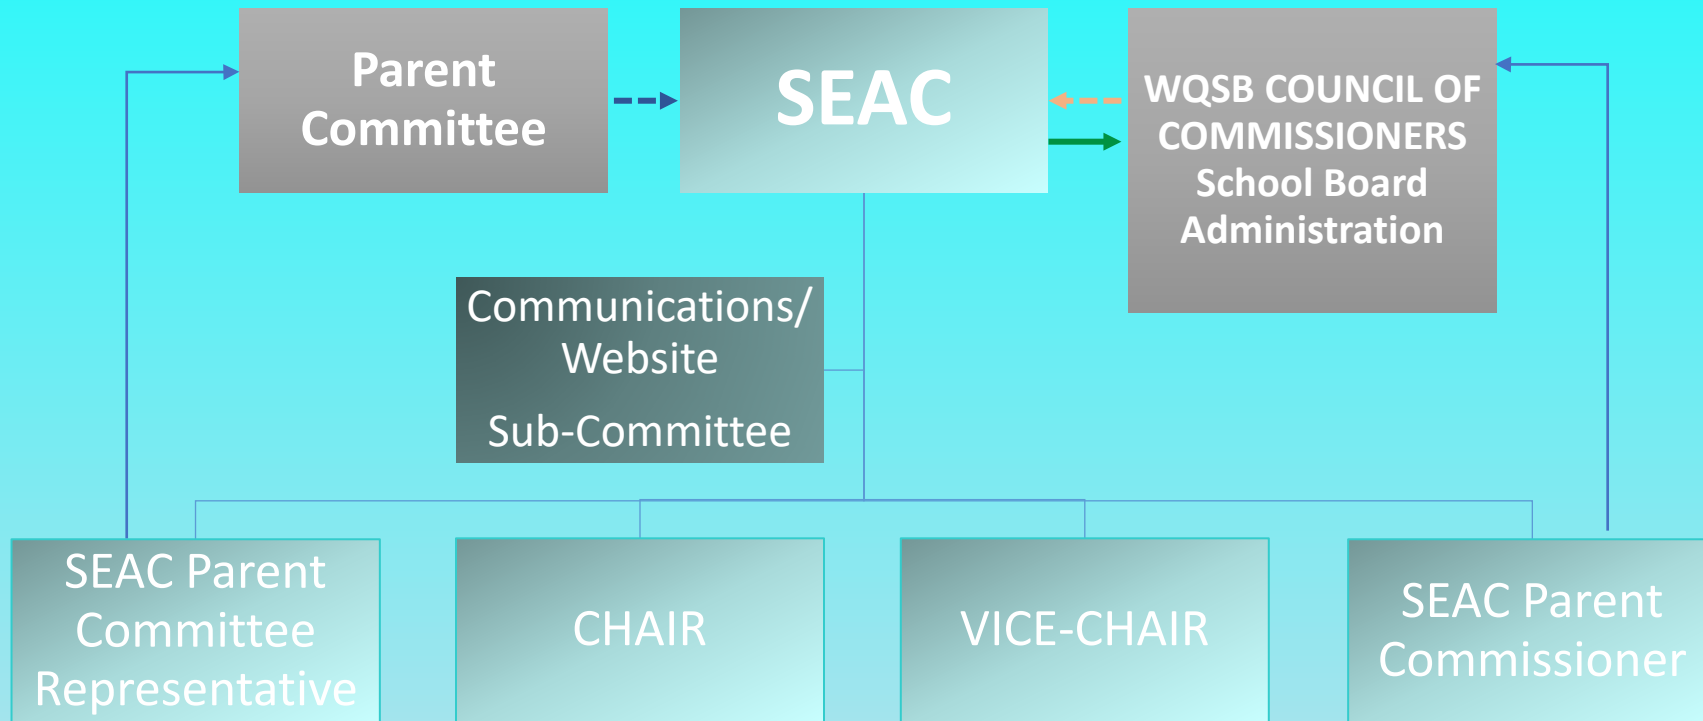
Parent Committee

SEAC

WQSB COUNCIL OF COMMISSIONERS School Board Administration

Communications/ Website

Sub-Committee

SEAC Parent Committee Representative

CHAIR

VICE-CHAIR

SEAC Parent Commissioner